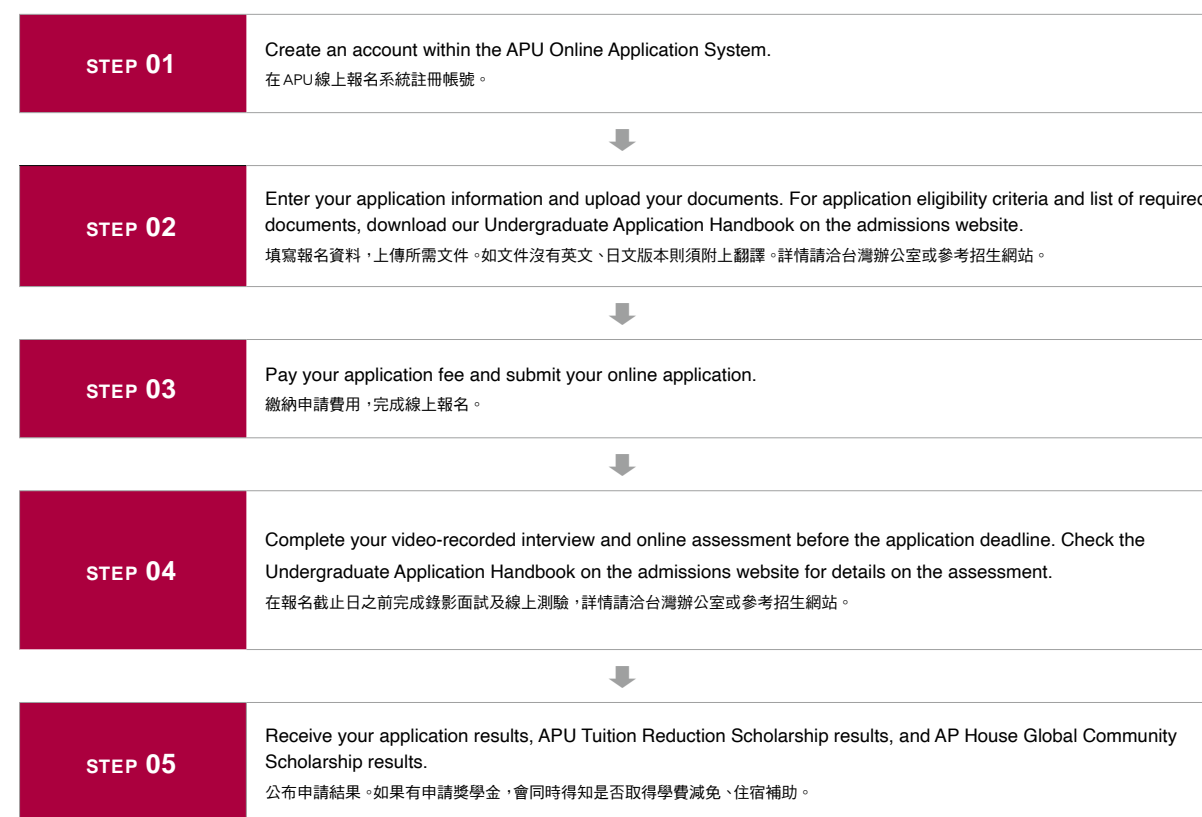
STEP 01

Create an account within the APU Online Application System.
在APU線上報名系統註冊帳號。

STEP 02

Enter your application information and upload your documents. For application eligibility criteria and list of required documents, download our Undergraduate Application Handbook on the admissions website.
填寫報名資料，上傳所需文件。如文件沒有英文、日文版本則須附上翻譯。詳情請洽台灣辦公室或參考招生網站。

STEP 03

Pay your application fee and submit your online application.
繳納申請費用，完成線上報名。

STEP 04

Complete your video-recorded interview and online assessment before the application deadline. Check the Undergraduate Application Handbook on the admissions website for details on the assessment.
在報名截止日之前完成錄影面試及線上測驗，詳情請洽台灣辦公室或參考招生網站。

STEP 05

Receive your application results, APU Tuition Reduction Scholarship results, and AP House Global Community Scholarship results.
公布申請結果。如果有申請獎學金，會同時得知是否取得學費減免、住宿補助。